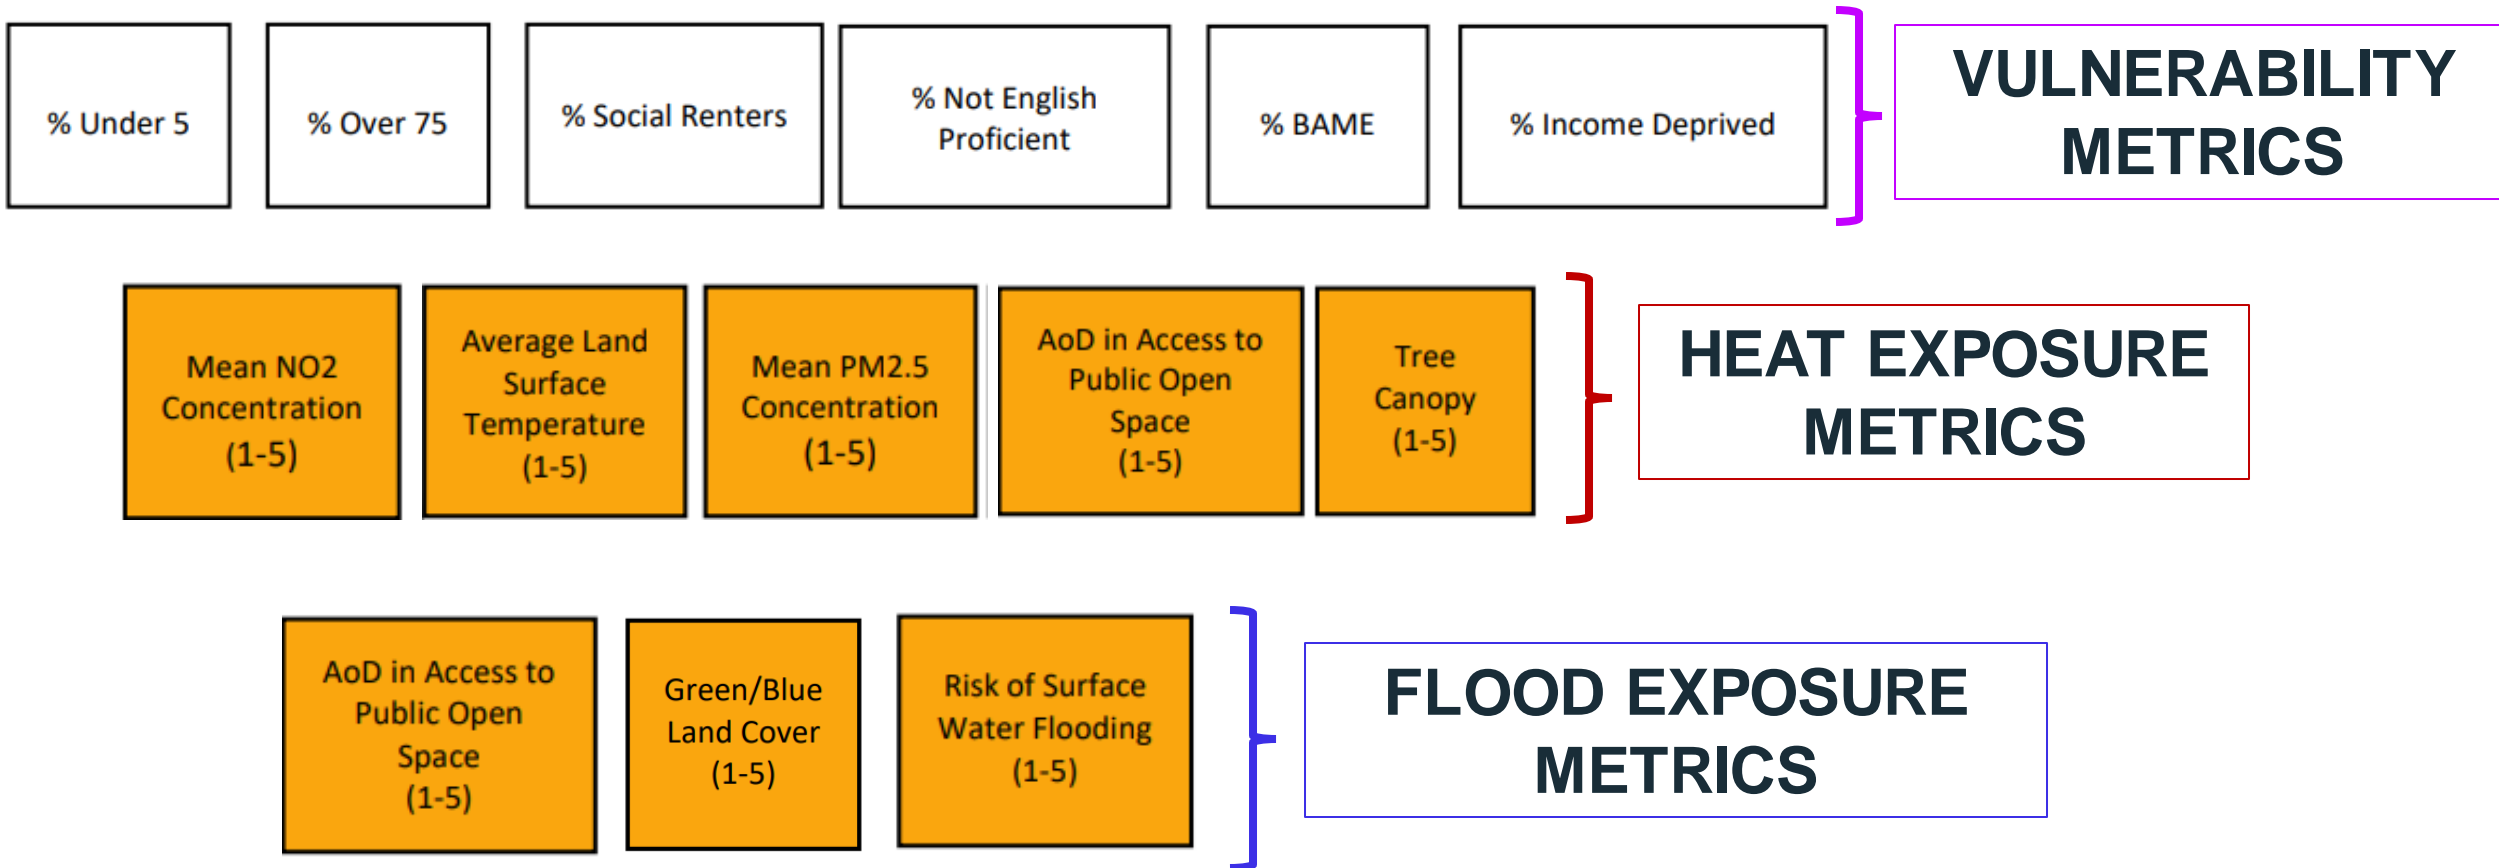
% Under 5

% Over 75

% Social Renters

% Not English Proficient

% BAME

% Income Deprived

VULNERABILITY METRICS

Mean NO2 Concentration (1-5)

Average Land Surface Temperature (1-5)

Mean PM2.5 Concentration (1-5)

AoD in Access to Public Open Space (1-5)

Tree Canopy (1-5)

HEAT EXPOSURE METRICS

AoD in Access to Public Open Space (1-5)

Green/Blue Land Cover (1-5)

Risk of Surface Water Flooding (1-5)

FLOOD EXPOSURE METRICS